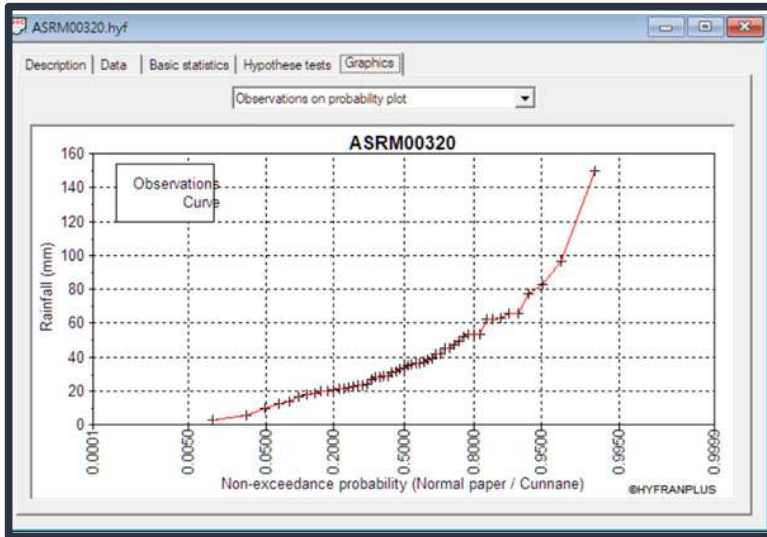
ASRM00320.hyf

Description | Data | Basic statistics | Hypothese tests | Graphics

Observations on probability plot

ASRM00320

Observations
Curve

Rainfall (mm)

160
140
120
100
80
60
40
20
0

0.0001
0.0050
0.0500
0.2000
0.5000
0.8000
0.9500
0.9950
0.9999

Non-exceedance probability (Normal paper / Cunnane)

©HYFRANPLUS